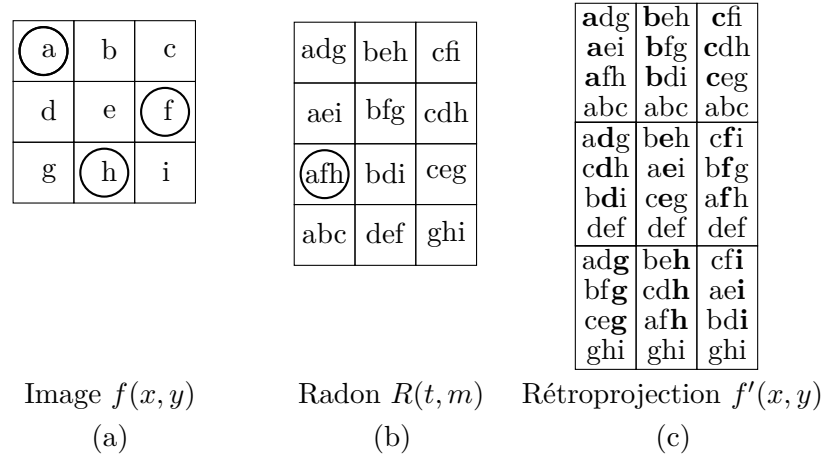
| a | b | c |
|---|---|---|
| d | e | f |
| g | h | i |

| adg | beh | cfi |
|---|---|---|
| aei | bfg | cdh |
| afh | bdi | ceg |
| abc | def | ghi |

| adg aei afh abc | beh bfg bdi abc | cfi cdh ceg abc |
|---|---|---|
| adg cdh bdi def | beh aei ceg def | cfi bfg afh def |
| adg bfg ceg ghi | beh cdh afh ghi | cfi aei bdi ghi |

Image $f(x, y)$
(a)

Radon $R(t, m)$
(b)

Rétroprojection $f'(x, y)$
(c)